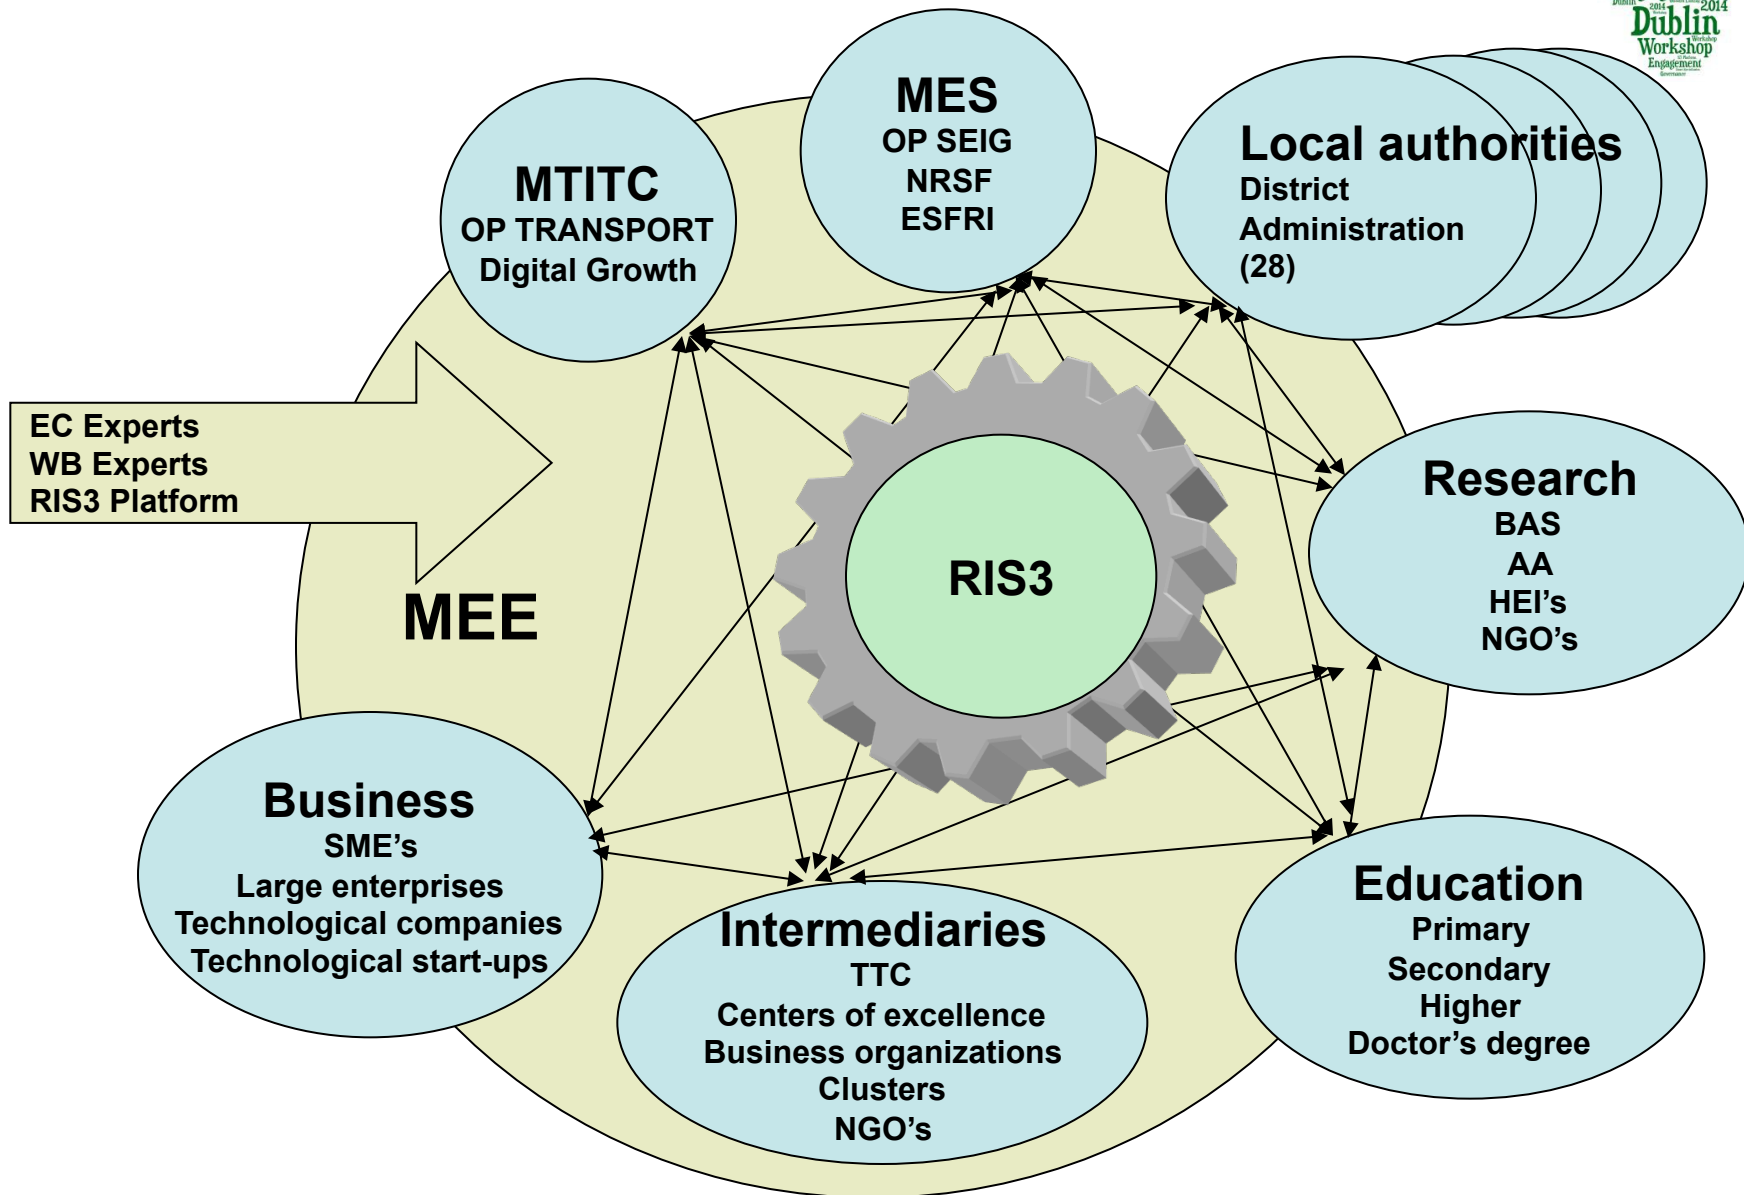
2014
Dublin
2014
Workshop
Engagement

MTITC
OP TRANSPORT
Digital Growth

MES
OP SEIG
NRSF
ESFRI

Local authorities
District
Administration
(28)

EC Experts
WB Experts
RIS3 Platform

MEE

RIS3

Research
BAS
AA
HEI's
NGO's

Business
SME's
Large enterprises
Technological companies
Technological start-ups

Intermediaries
TTC
Centers of excellence
Business organizations
Clusters
NGO's

Education
Primary
Secondary
Higher
Doctor's degree